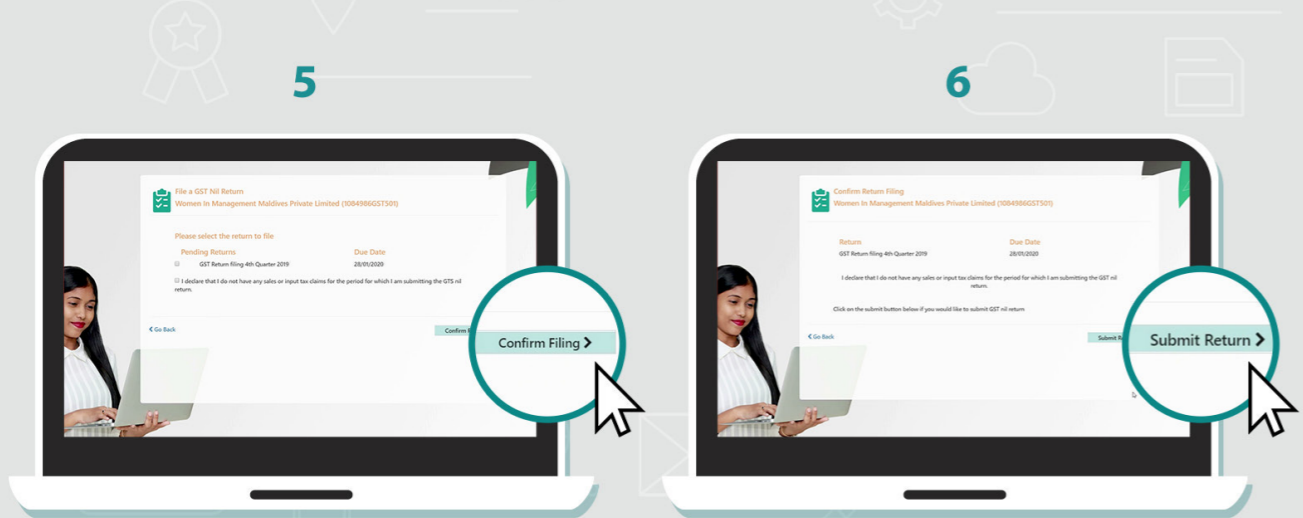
5

File a GST Nil Return
Women In Management Maldives Private Limited (1084986GST501)

Please select the return to file

| Pending Returns | Due Date |
|---|---|
| GST Return filing 4th Quarter 2019 | 28/01/2020 |

I declare that I do not have any sales or input tax claims for the period for which I am submitting the GTS nil return.

< Go Back

Confirm F

Confirm Filing >

6

Confirm Return Filing
Women In Management Maldives Private Limited (1084986GST501)

| Return | Due Date |
|---|---|
| GST Return filing 4th Quarter 2019 | 28/01/2020 |

I declare that I do not have any sales or input tax claims for the period for which I am submitting the GST nil return.

Click on the submit button below if you would like to submit GST nil return

< Go Back

Submit R

Submit Return >